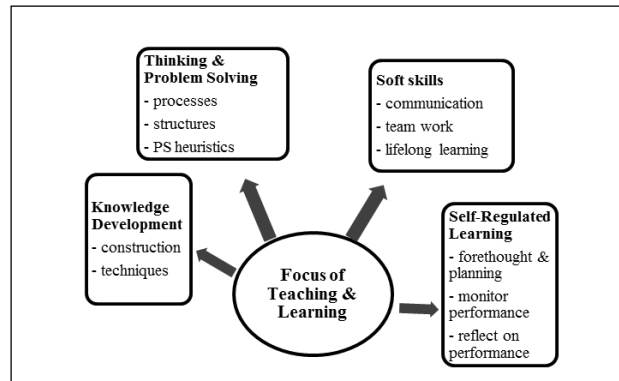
Thinking & Problem Solving
- processes
- structures
- PS heuristics

Soft skills
- communication
- team work
- lifelong learning

Knowledge Development
- construction
- techniques

Focus of Teaching & Learning

Self-Regulated Learning
- forethought & planning
- monitor performance
- reflect on performance